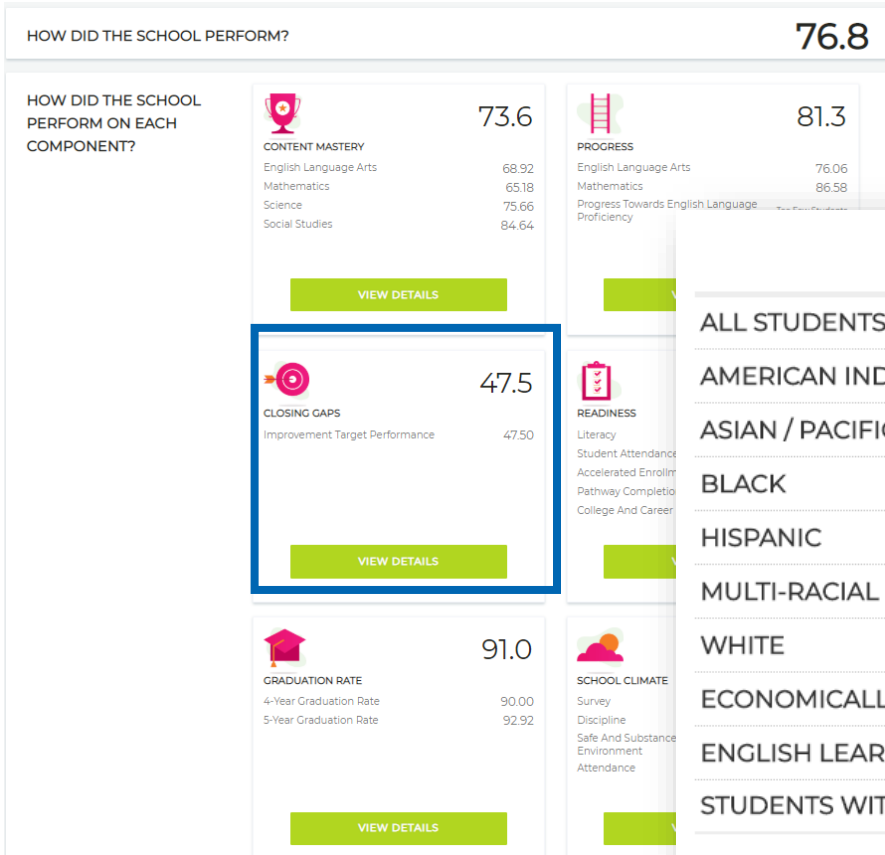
HOW DID THE SCHOOL PERFORM?

76.8

HOW DID THE SCHOOL PERFORM ON EACH COMPONENT?

73.6

CONTENT MASTERY

| | |
|---|---|
| English Language Arts | 68.92 |
| Mathematics | 65.18 |
| Science | 75.66 |
| Social Studies | 84.64 |

VIEW DETAILS

81.3

PROGRESS

| | |
|---|---|
| English Language Arts | 76.06 |
| Mathematics | 86.58 |
| Progress Towards English Language Proficiency | Too Few Students |

VIEW DETAILS

47.5

CLOSING GAPS

| | |
|---|---|
| Improvement Target Performance | 47.50 |

VIEW DETAILS

READINESS

Literacy
Student Attendance
Accelerated Enrollm
Pathway Completio
College And Career

91.0

GRADUATION RATE

| | |
|---|---|
| 4-Year Graduation Rate | 90.00 |
| 5-Year Graduation Rate | 92.92 |

VIEW DETAILS

SCHOOL CLIMATE

Survey
Discipline
Safe And Substance Environment
Attendance

ALL STUDENTS
AMERICAN IND
ASIAN / PACIFI
BLACK
HISPANIC
MULTI-RACIAL
WHITE
ECONOMICALL
ENGLISH LEAR
STUDENTS WIT